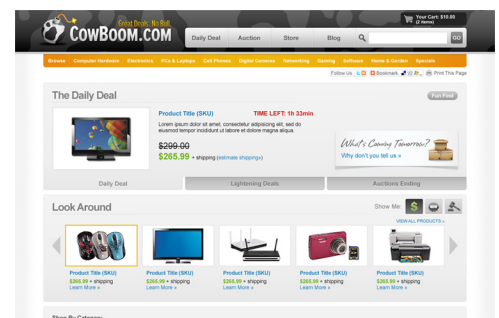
Great Deals. No Bull.
COWBOOM.COM
Daily Deal Auction Store Blog
GO
Your Cart: $10.00 (2 items)

Browse Computer Hardware Electronics PCs & Laptops Cell Phones Digital Cameras Networking Gaming Software Home & Garden Specials

Follow Us Bookmark Print This Page

The Daily Deal
Fun Find
Product Title (SKU)
TIME LEFT: 1h 33min
Lorem ipsum dolor sit amet, consectetur adipisicing elit, sed do eiusmod tempor incididunt ut labore et dolore magna aliqua
$299.00
$265.99 + shipping (estimate shipping)
What's Coming Tomorrow?
Why don't you tell us »
Daily Deal Lightening Deals Auctions Ending

Look Around
Show Me:
VIEW ALL PRODUCTS »
Product Title (SKU)
$265.99 + shipping
Learn More »
Product Title (SKU)
$265.99 + shipping
Learn More »
Product Title (SKU)
$265.99 + shipping
Learn More »
Product Title (SKU)
$265.99 + shipping
Learn More »
Product Title (SKU)
$265.99 + shipping
Learn More »

Shop By Category